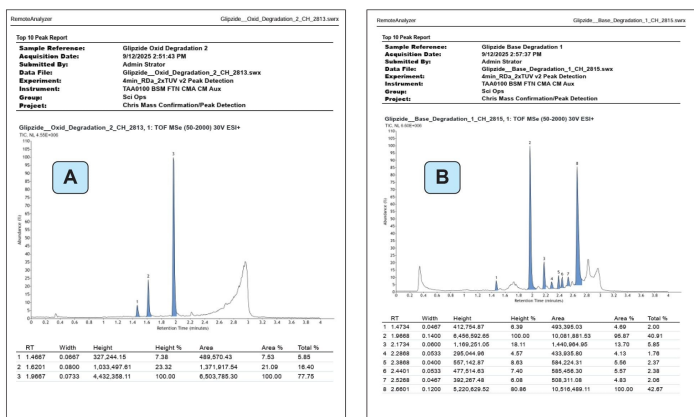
RemoteAnalyzer

Glipizide__Oxid_Degradation_2_CH_2813.swx

Top 10 Peak Report

| | |
|---|---|
| Sample Reference: | Glipizide Oxid Degradation 2 |
| Acquisition Date: | 9/12/2025 2:51:43 PM |
| Submitted By: | Admin Strator |
| Data File: | Glipizide__Oxid_Degradation_2_CH_2813.swx |
| Experiment: | 4min_RDa_2xTUV v2 Peak Detection |
| Instrument: | TAA0100 BSM FTN CMA CM Aux |
| Group: | Sci Ops |
| Project: | Chris Mass Confirmation/Peak Detection |

Glipizide__Oxid_Degradation_2_CH_2813, 1: TOF MSe (50-2000) 30V ESI+
TIC, NL 4.55E+006

A

Retention Time (minutes)
Abundance (%)

| | RT | Width | Height | Height % | Area | Area % | Total % |
|---|---|---|---|---|---|---|---|
| 1 | 1.4667 | 0.0667 | 327,244.15 | 7.38 | 489,570.43 | 7.53 | 5.85 |
| 2 | 1.6201 | 0.0800 | 1,033,497.61 | 23.32 | 1,371,917.54 | 21.09 | 16.40 |
| 3 | 1.9667 | 0.0733 | 4,432,358.11 | 100.00 | 6,503,785.30 | 100.00 | 77.75 |

RemoteAnalyzer

Glipizide__Base_Degradation_1_CH_2815.swx

Top 10 Peak Report

| | |
|---|---|
| Sample Reference: | Glipizide Base Degradation 1 |
| Acquisition Date: | 9/12/2025 2:57:37 PM |
| Submitted By: | Admin Strator |
| Data File: | Glipizide__Base_Degradation_1_CH_2815.swx |
| Experiment: | 4min_RDa_2xTUV v2 Peak Detection |
| Instrument: | TAA0100 BSM FTN CMA CM Aux |
| Group: | Sci Ops |
| Project: | Chris Mass Confirmation/Peak Detection |

Glipizide__Base_Degradation_1_CH_2815, 1: TOF MSe (50-2000) 30V ESI+
TIC, NL 6.50E+006

B

Retention Time (minutes)
Abundance (%)

| | RT | Width | Height | Height % | Area | Area % | Total % |
|---|---|---|---|---|---|---|---|
| 1 | 1.4734 | 0.0467 | 412,754.87 | 6.39 | 493,395.03 | 4.69 | 2.00 |
| 2 | 1.9868 | 0.1400 | 6,456,592.65 | 100.00 | 10,081,991.53 | 95.87 | 40.91 |
| 3 | 2.1734 | 0.0600 | 1,169,251.05 | 18.11 | 1,440,964.95 | 13.70 | 5.85 |
| 4 | 2.2868 | 0.0533 | 295,044.96 | 4.57 | 433,935.80 | 4.13 | 1.76 |
| 5 | 2.3668 | 0.0400 | 557,142.87 | 8.63 | 584,224.31 | 5.56 | 2.37 |
| 6 | 2.4401 | 0.0533 | 477,514.63 | 7.40 | 585,456.30 | 5.57 | 2.38 |
| 7 | 2.5268 | 0.0467 | 392,267.48 | 6.08 | 508,311.08 | 4.83 | 2.06 |
| 8 | 2.6601 | 0.1200 | 5,220,629.52 | 80.86 | 10,516,489.11 | 100.00 | 42.67 |